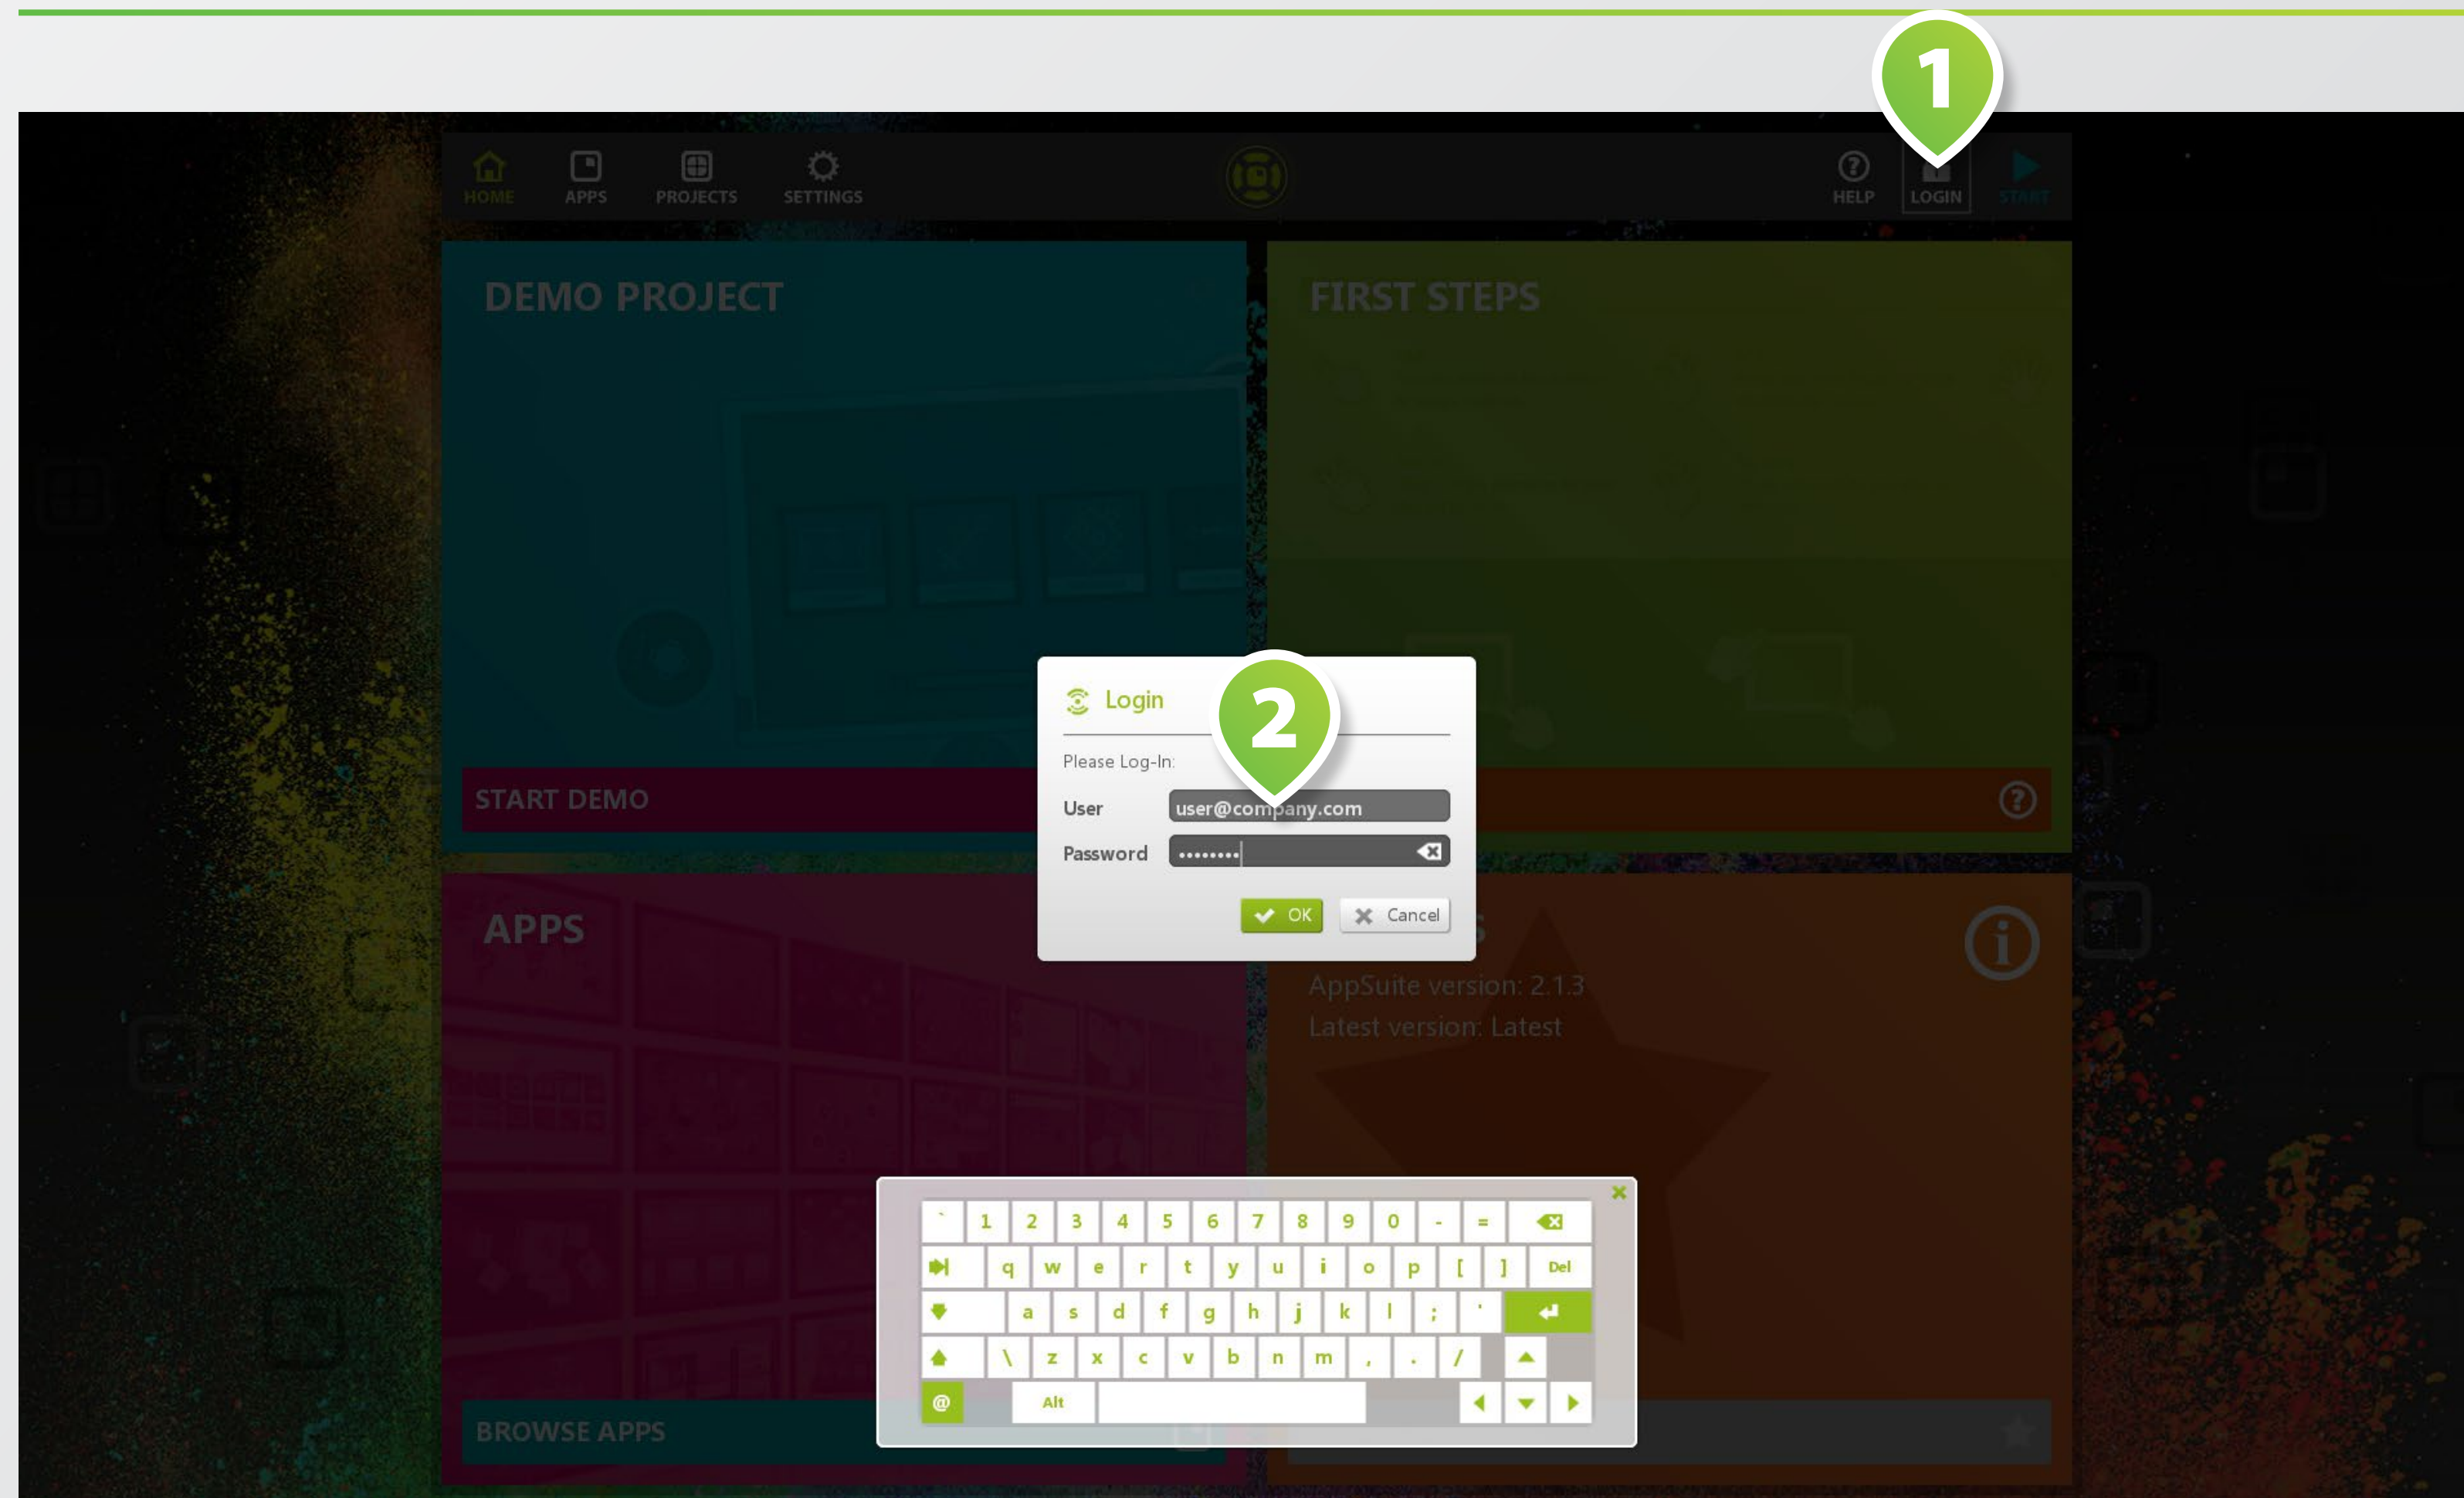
1

HOME APPS PROJECTS SETTINGS HELP LOGIN START

DEMO PROJECT

FIRST STEPS

START DEMO

APPS

AppSuite version: 2.1.3
Latest version: Latest

BROWSE APPS

Login

2

Please Log-In:

User user@company.com

Password ••••••••

OK Cancel

` 1 2 3 4 5 6 7 8 9 0 - =
q w e r t y u i o p [ ] Del
a s d f g h j k l ; '
\ z x c v b n m , . /
@ Alt